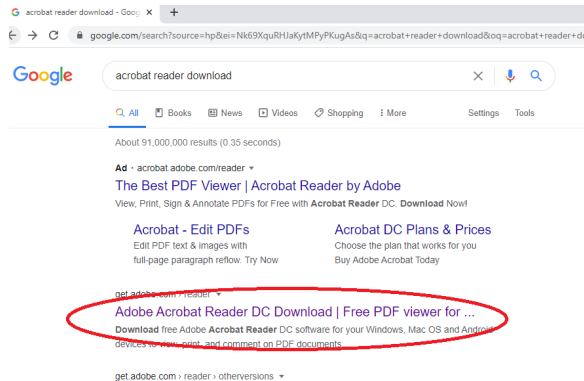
acrobat reader download - Goog ×
+

google.com/search?source=hp&ei=Nk69XquRHJaKytMPyPKugAs&q=acrobat+reader+download&oq=acrobat+reader+d

Google

acrobat reader download

All
Books
News
Videos
Shopping
More
Settings
Tools

About 91,000,000 results (0.35 seconds)

Ad · acrobat.adobe.com/reader ▾

The Best PDF Viewer | Acrobat Reader by Adobe

View, Print, Sign & Annotate PDFs for Free with Acrobat Reader DC. Download Now!

Acrobat - Edit PDFs
Edit PDF text & images with full-page paragraph reflow. Try Now

Acrobat DC Plans & Prices
Choose the plan that works for you Buy Adobe Acrobat Today

get.adobe.com › reader ▾

Adobe Acrobat Reader DC Download | Free PDF viewer for ...

Download free Adobe Acrobat Reader DC software for your Windows, Mac OS and Android devices to view, print, and comment on PDF documents.

get.adobe.com › reader › otherversions ▾